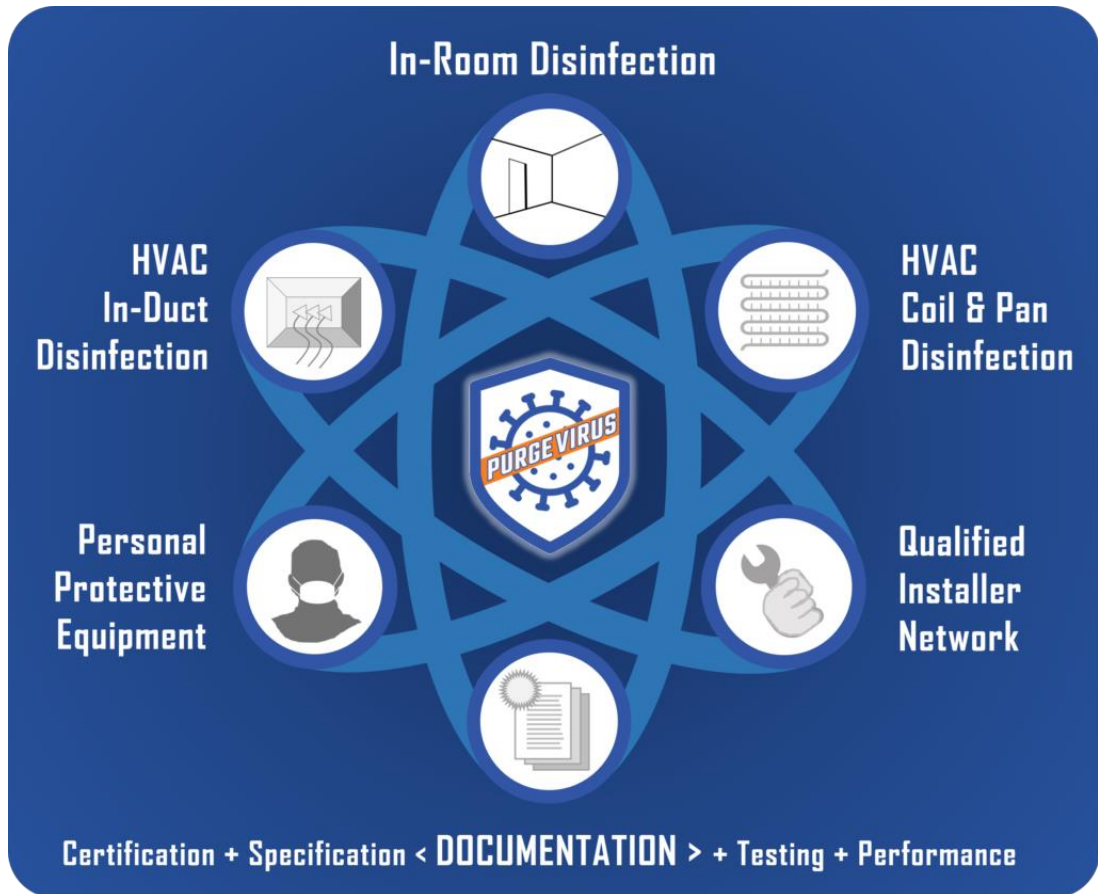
In-Room Disinfection

HVAC
In-Duct
Disinfection

HVAC
Coil & Pan
Disinfection

PURGE VIRUS

Personal
Protective
Equipment

Qualified
Installer
Network

Certification + Specification < DOCUMENTATION > + Testing + Performance